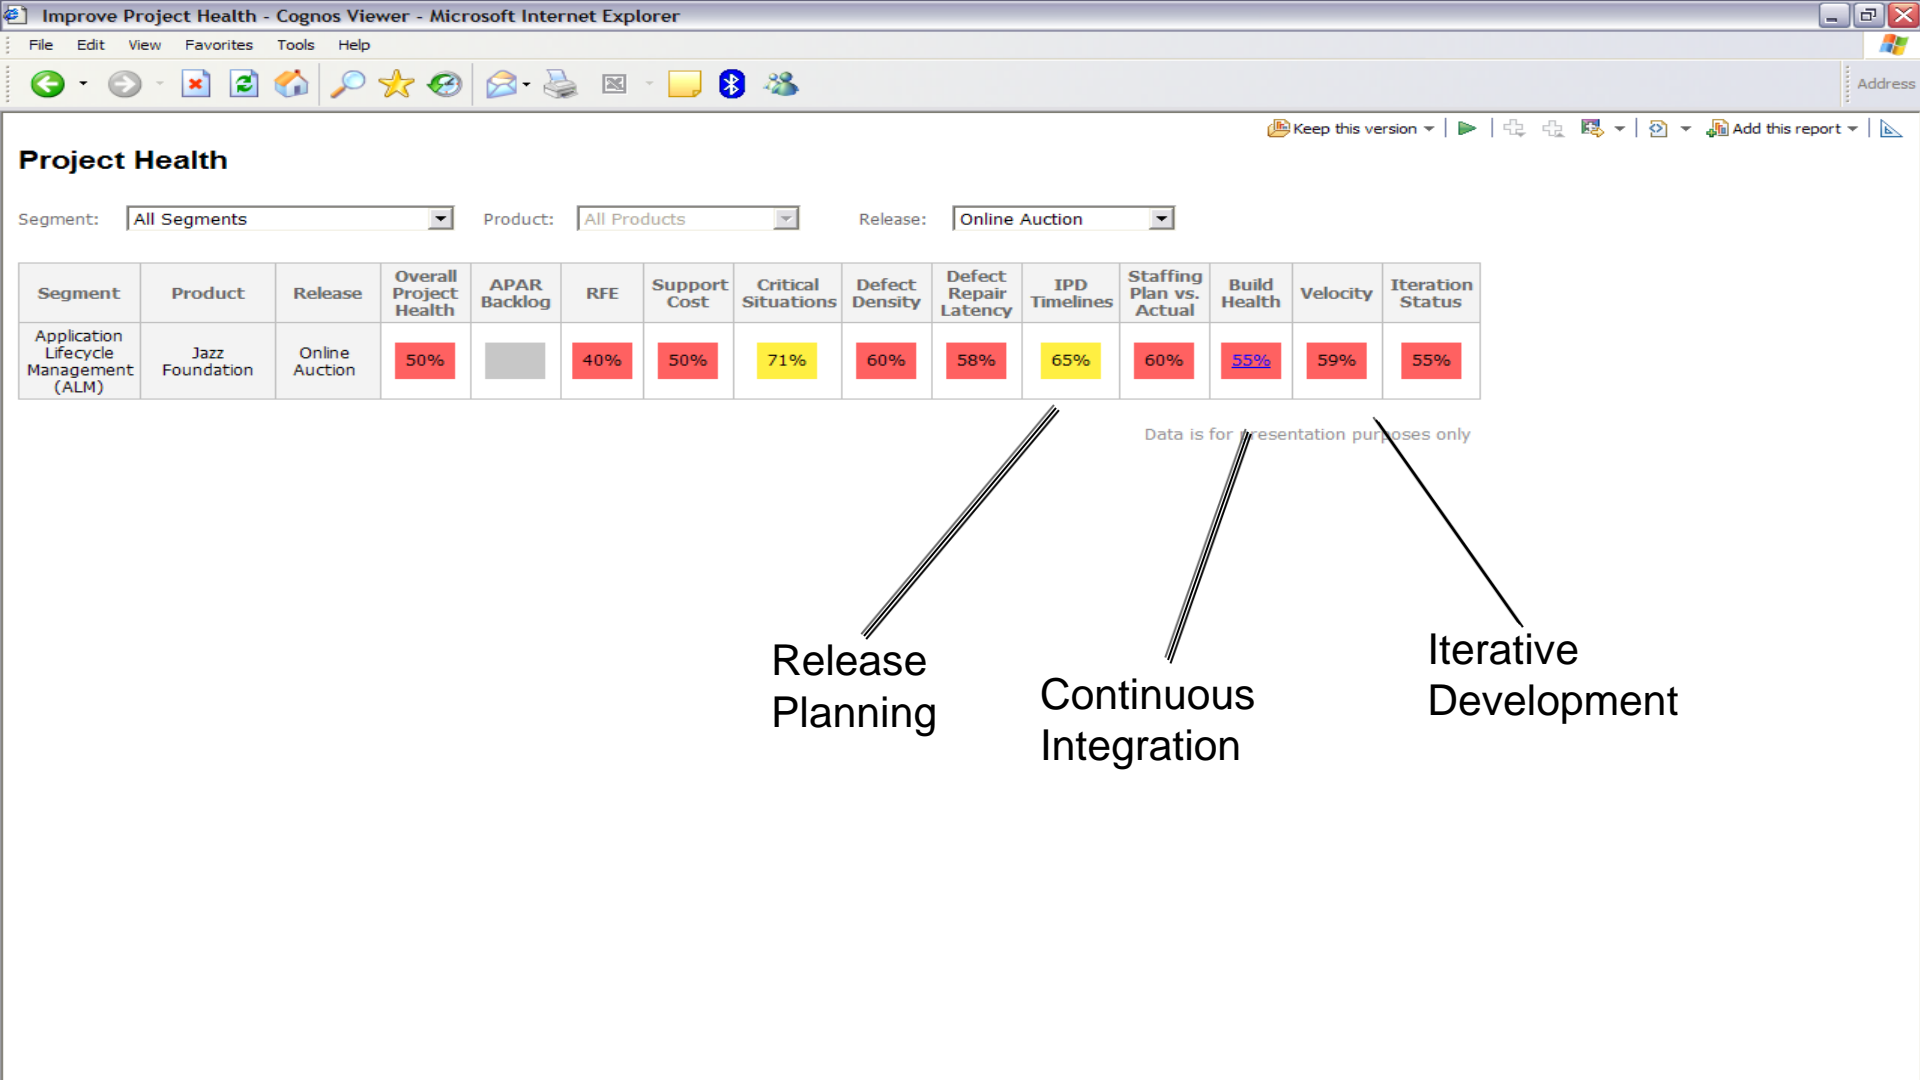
Improve Project Health - Cognos Viewer - Microsoft Internet Explorer

File Edit View Favorites Tools Help

Address

Keep this version Add this report

Project Health

Segment: All Segments Product: All Products Release: Online Auction

| Segment | Product | Release | Overall Project Health | APAR Backlog | RFE | Support Cost | Critical Situations | Defect Density | Defect Repair Latency | IPD Timelines | Staffing Plan vs. Actual | Build Health | Velocity | Iteration Status |
|---|---|---|---|---|---|---|---|---|---|---|---|---|---|---|
| Application Lifecycle Management (ALM) | Jazz Foundation | Online Auction | 50% | | 40% | 50% | 71% | 60% | 58% | 65% | 60% | 55% | 59% | 55% |

Data is for presentation purposes only

Release Planning

Continuous Integration

Iterative Development